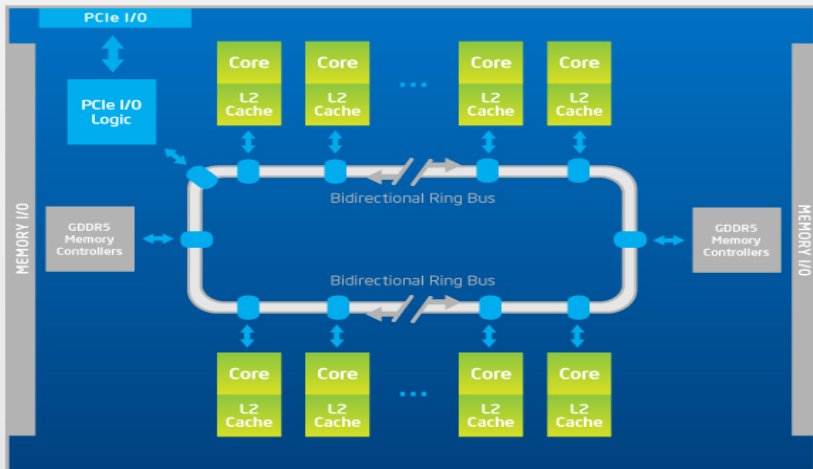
PCIe I/O

PCIe I/O Logic

Core
L2 Cache

Core
L2 Cache

...

Core
L2 Cache

Core
L2 Cache

MEMORY I/O

GDDR5 Memory Controllers

Bidirectional Ring Bus

Bidirectional Ring Bus

GDDR5 Memory Controllers

MEMORY I/O

Core
L2 Cache

Core
L2 Cache

...

Core
L2 Cache

Core
L2 Cache